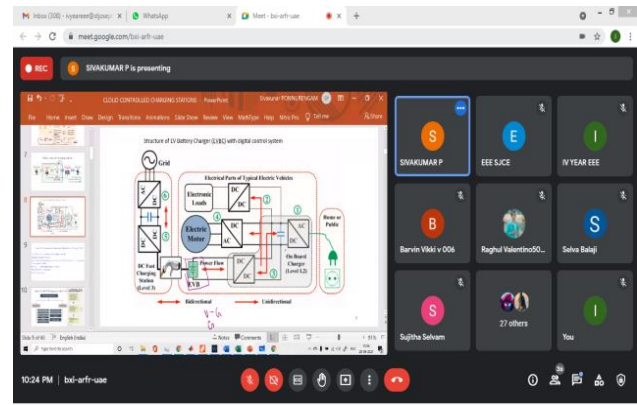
M Inbox (200) - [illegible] × WhatsApp × Meet - bxi-arfr-uae × +

meet.google.com/bxi-arfr-uae

REC

S SIVAKUMAR P is presenting

CLOUD CONTROLLED CHARGING STATIONS - PowerPoint

File Home Insert Draw Design Transitions Animations Slide Show Review View MathType Help Nitro Pro Tell me Share

Structure of EV Battery Charger (EVBC) with digital control system

Grid

AC DC

DC AC

DC Fast Charging Station (Level 3)

Electrical Parts of Typical Electric Vehicles

Electronic Loads

DC DC

Electric Motor

DC AC

Power Flow

DC DC

ESS

AC DC

On Board Charger (Level 1,2)

Home or Public

Bidirectional

Unidirectional

V-G

G-V

Slide 9 of 43 English (India) Notes Comments

Type here to search

10:24 PM

S SIVAKUMAR P

E EEE SJCE

I IV YEAR EEE

B Barvin Vikki v 006

Raghul Valentino50...

S Selva Balaji

S Sujitha Selvam

27 others

I You

10:24 PM | bxi-arfr-uae

30